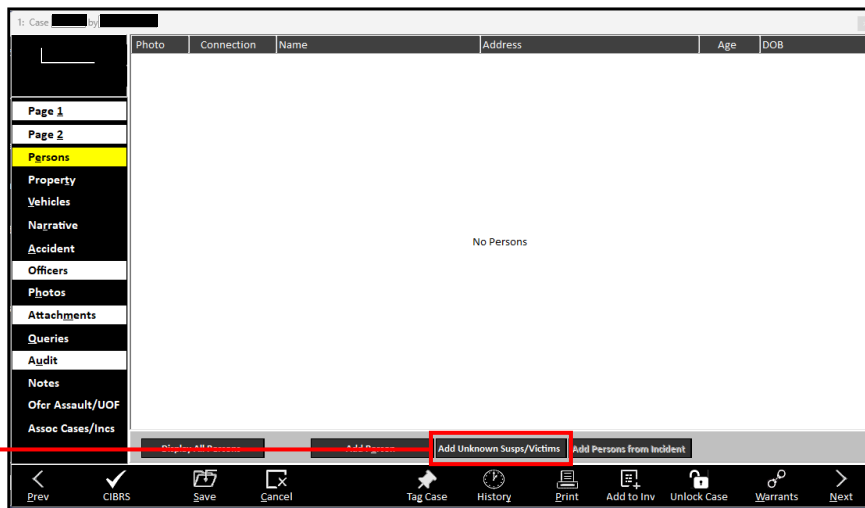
1: Case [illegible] by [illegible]

Page 1
Page 2
Persons
Property
Vehicles
Narrative
Accident
Officers
Photos
Attachments
Queries
Audit
Notes
Ofcr Assault/UOF
Assoc Cases/Incs

| Photo | Connection | Name | Address | Age | DOB |
|---|---|---|---|---|---|

No Persons

Display All Persons
Add Person
Add Unknown Susps/Victims
Add Persons from Incident

Prev
CIBRS
Save
Cancel
Tag Case
History
Print
Add to Inv
Unlock Case
Warrants
Next